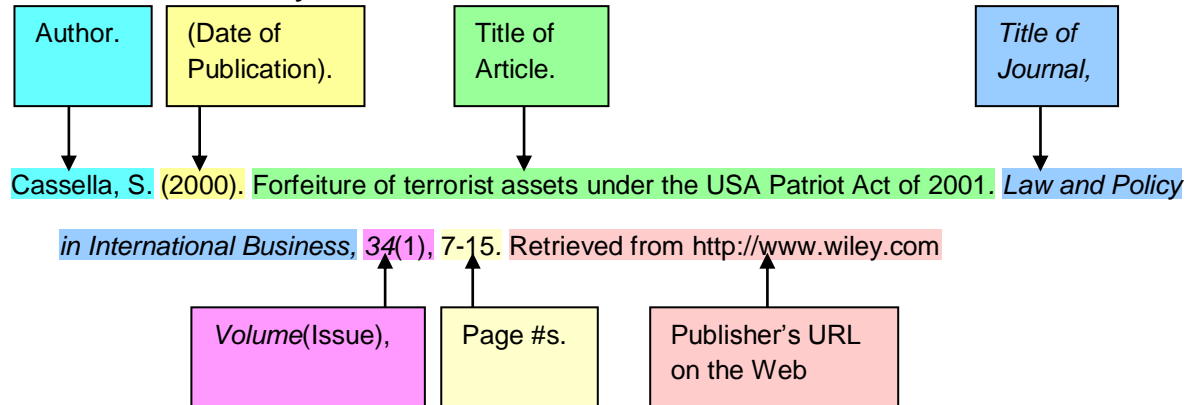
Author.

(Date of Publication).

Title of Article.

Title of Journal,

Cassella, S. (2000). Forfeiture of terrorist assets under the USA Patriot Act of 2001. Law and Policy in International Business, 34(1), 7-15. Retrieved from http://www.wiley.com

Volume(Issue),

Page #s.

Publisher's URL on the Web